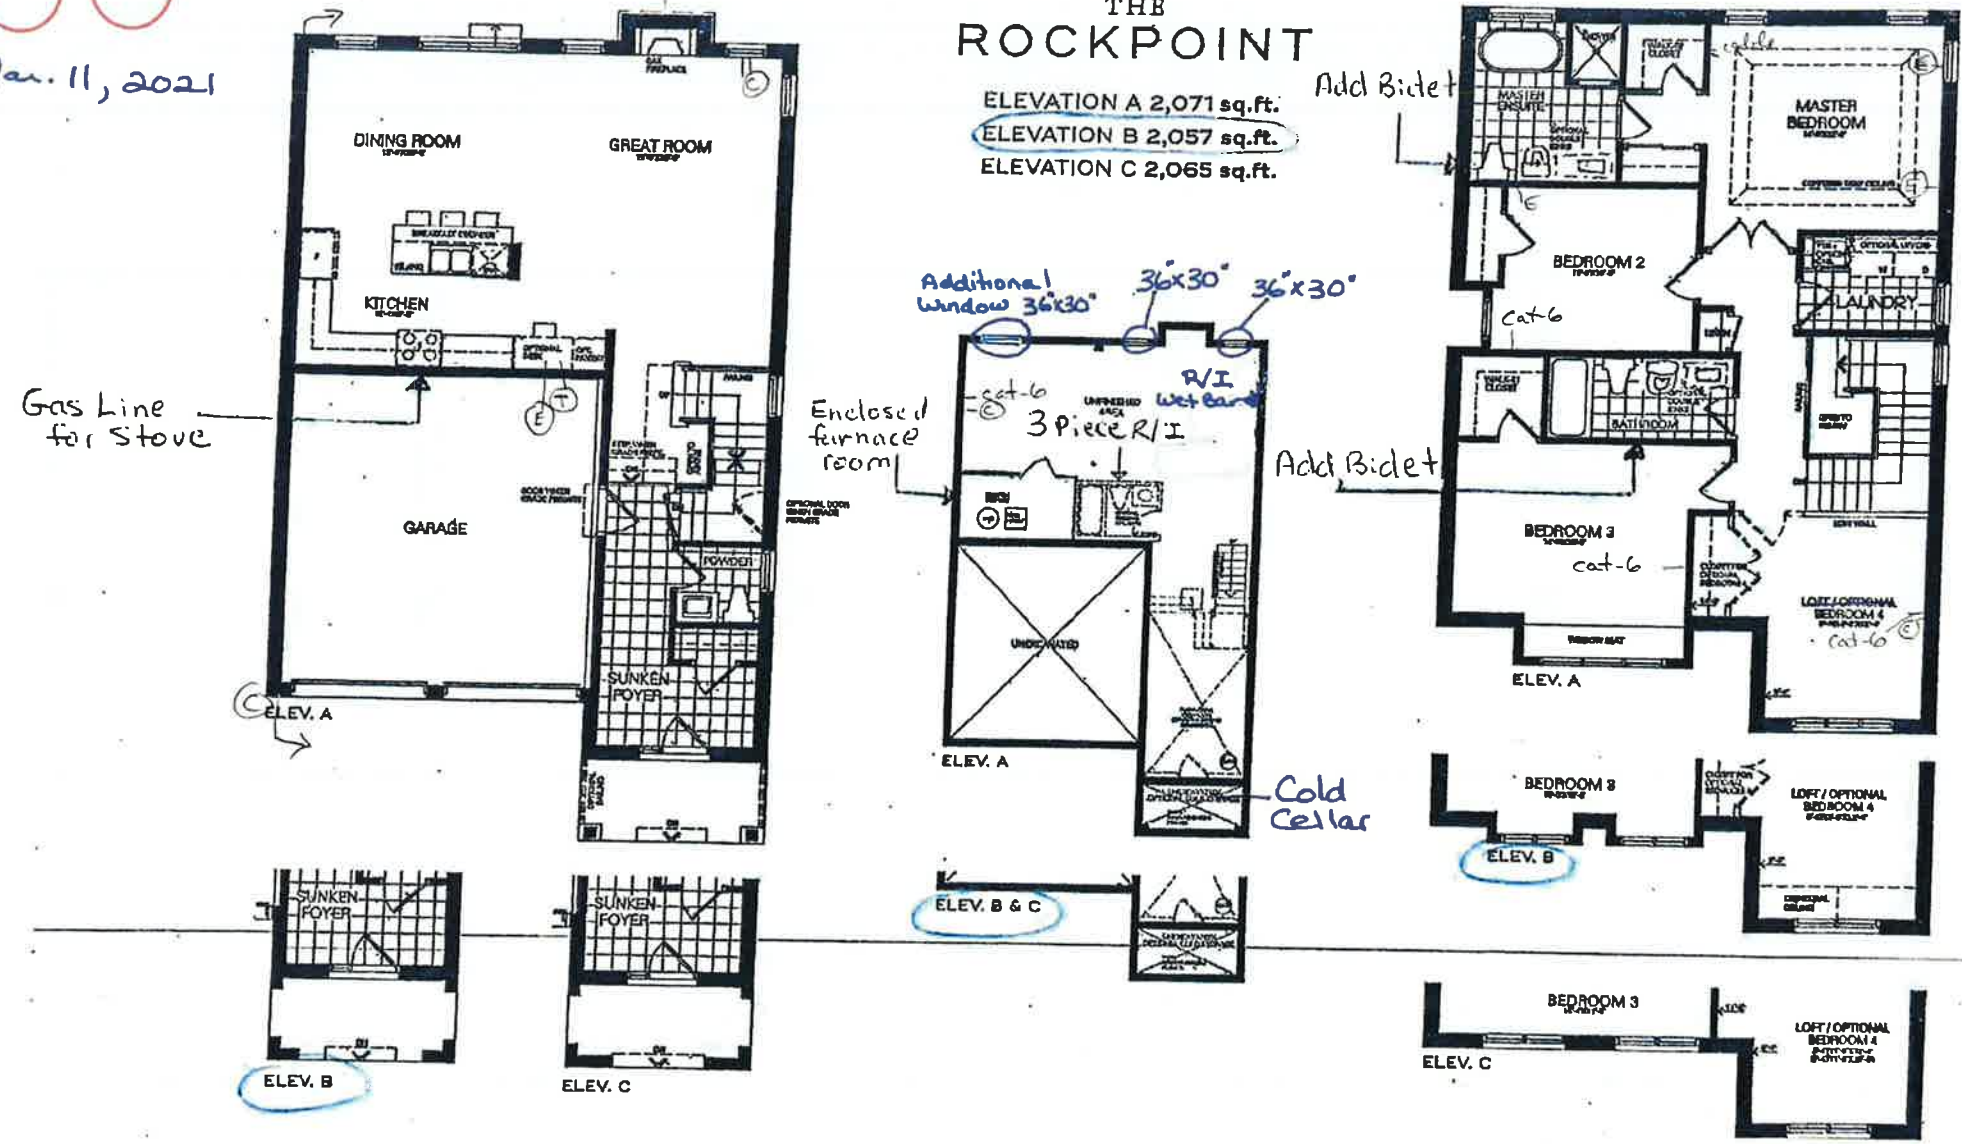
Jan. 11, 2021

THE
ROCKPOINT

ELEVATION A 2,071 sq.ft.
ELEVATION B 2,057 sq.ft.
ELEVATION C 2,065 sq.ft.

DINING ROOM
GREAT ROOM
KITCHEN
GARAGE
SUNKEN FOYER
POWDER
ELEV. A
Gas Line for Stove

Additional Window 36x30
36x30
36x30
R/I Wet Bar
cat-6
3 Piece R/I
Enclosed furnace room
UNEXCAVATED
Cold Cellar
ELEV. A
ELEV. B & C

Add Bidet
MASTER ENSUITE
MASTER BEDROOM
BEDROOM 2
cat-6
LAUNDRY
BATHROOM
Add Bidet
BEDROOM 3
cat-6
LOFT / OPTIONAL BEDROOM 4
cat-6
ELEV. A
BEDROOM 3
LOFT / OPTIONAL BEDROOM 4
ELEV. B
BEDROOM 3
LOFT / OPTIONAL BEDROOM 4
ELEV. C

SUNKEN FOYER
ELEV. B
SUNKEN FOYER
ELEV. C